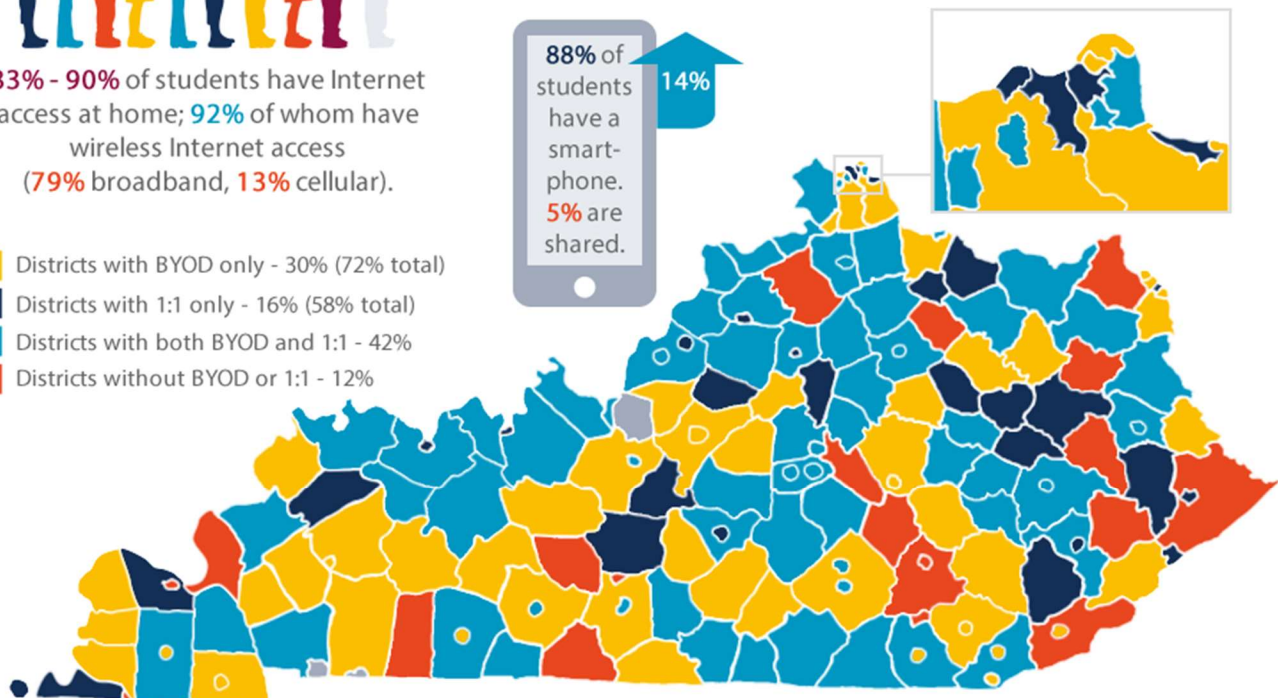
83% - 90% of students have Internet access at home; 92% of whom have wireless Internet access (79% broadband, 13% cellular).

Districts with BYOD only - 30% (72% total)
Districts with 1:1 only - 16% (58% total)
Districts with both BYOD and 1:1 - 42%
Districts without BYOD or 1:1 - 12%

88% of students have a smartphone. 5% are shared.

14%